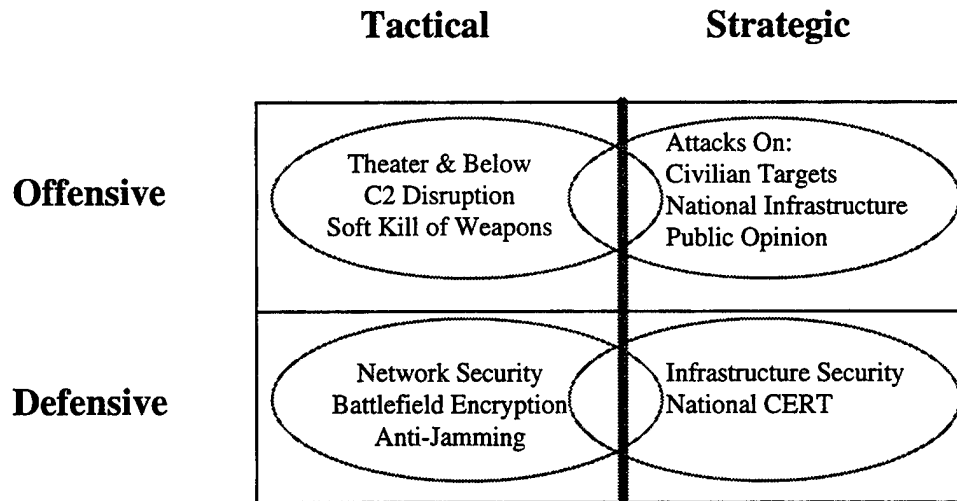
| | Tactical | Strategic |
|---|---|---|
| Offensive | Theater & Below<br>C2 Disruption<br>Soft Kill of Weapons | Attacks On:<br>Civilian Targets<br>National Infrastructure<br>Public Opinion |
| Defensive | Network Security<br>Battlefield Encryption<br>Anti-Jamming | Infrastructure Security<br>National CERT |